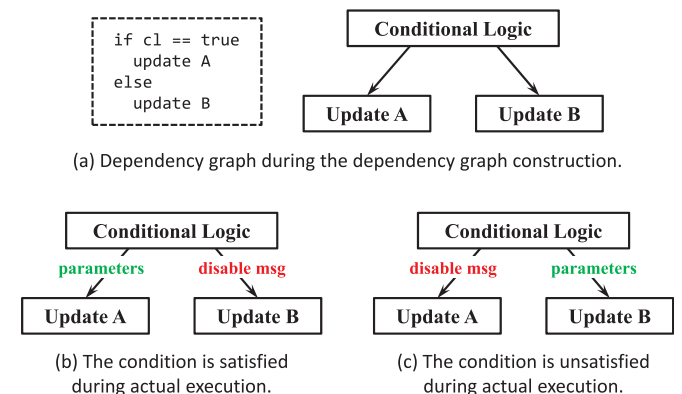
if cl == true
  update A
else
  update B

Conditional Logic

Update A

Update B

(a) Dependency graph during the dependency graph construction.

Conditional Logic

parameters

disable msg

Update A

Update B

(b) The condition is satisfied during actual execution.

Conditional Logic

disable msg

parameters

Update A

Update B

(c) The condition is unsatisfied during actual execution.